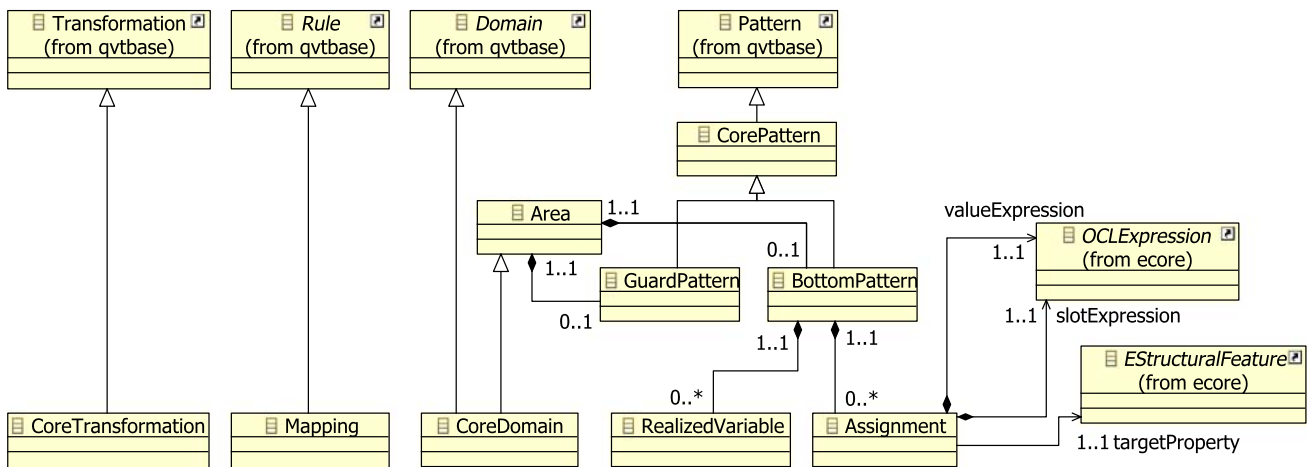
Transformation
(from qvtbase)

*Rule*
(from qvtbase)

*Domain*
(from qvtbase)

Pattern
(from qvtbase)

CorePattern

Area

1..1

0..1

1..1

GuardPattern

0..1

BottomPattern

valueExpression

1..1

*OCLExpression*
(from ecore)

1..1

slotExpression

*EStructuralFeature*
(from ecore)

1..1

1..1

0..*

0..*

CoreTransformation

Mapping

CoreDomain

RealizedVariable

Assignment

1..1 targetProperty